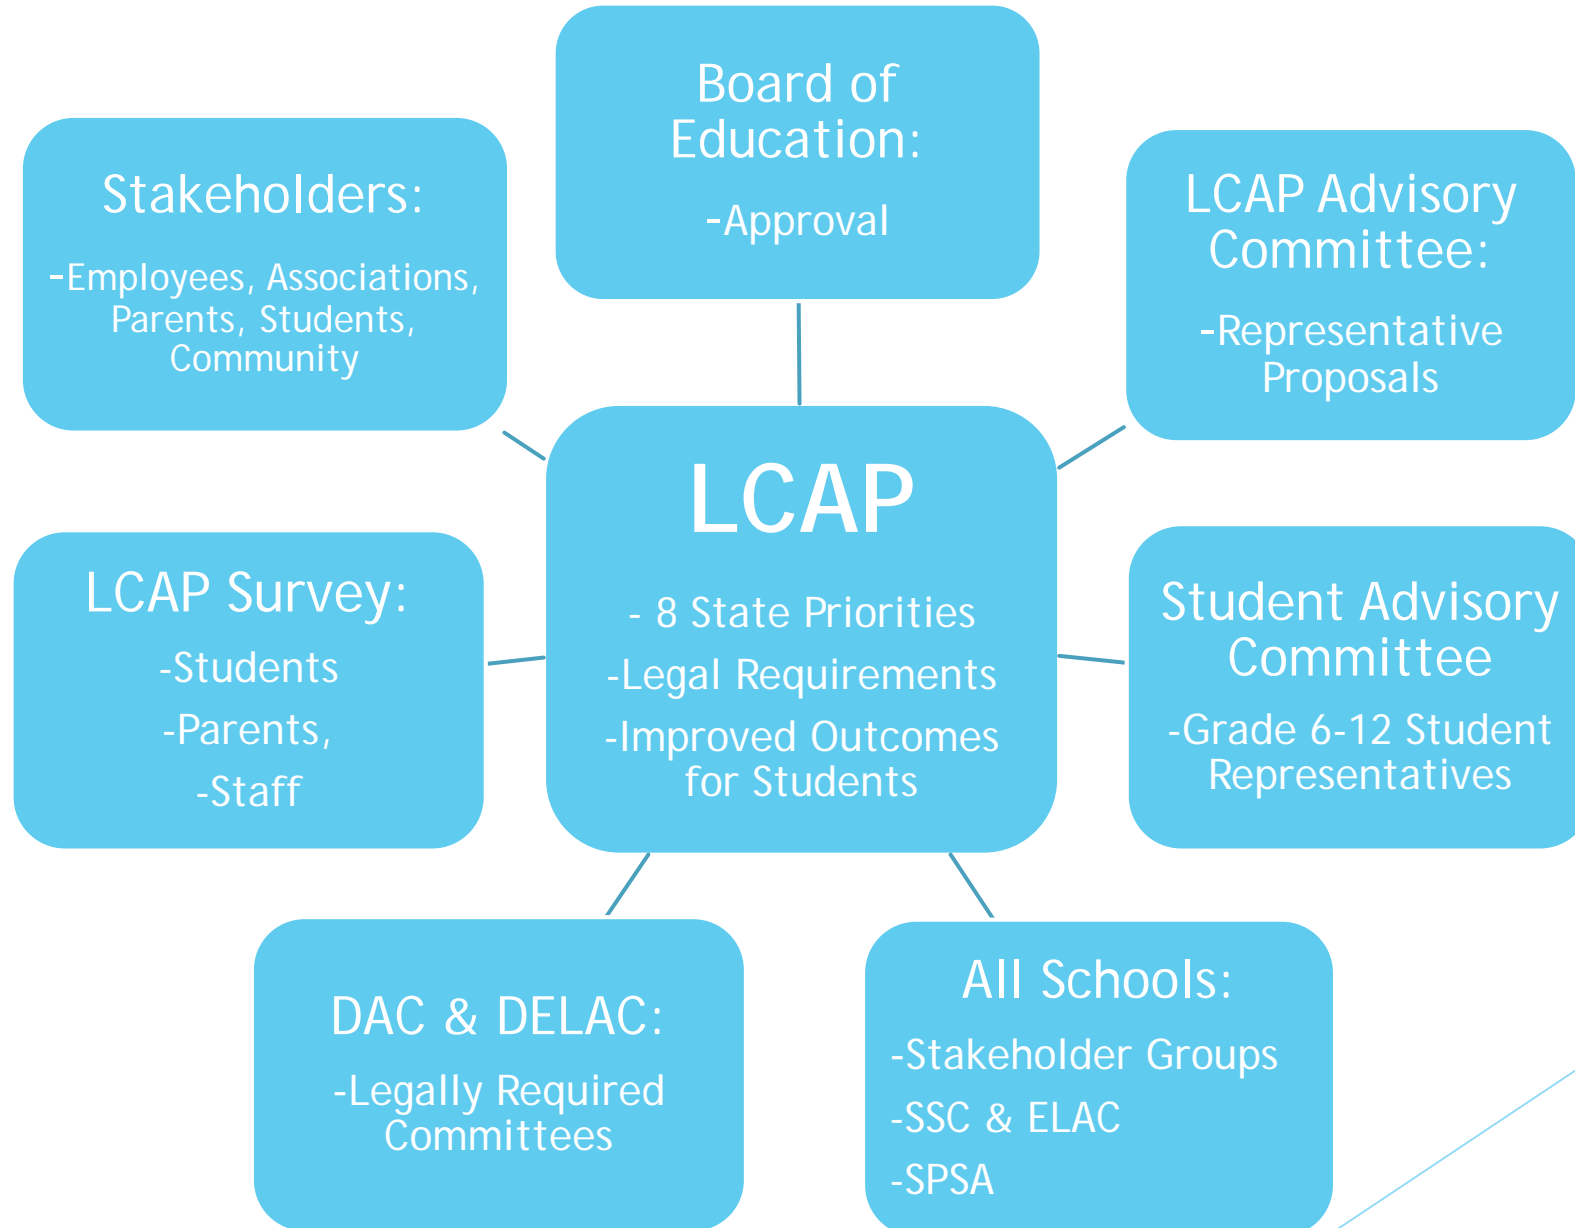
Board of Education:
-Approval

Stakeholders:
-Employees, Associations, Parents, Students, Community

LCAP Advisory Committee:
-Representative Proposals

LCAP
- 8 State Priorities
-Legal Requirements
-Improved Outcomes for Students

LCAP Survey:
-Students
-Parents,
-Staff

Student Advisory Committee
-Grade 6-12 Student Representatives

DAC & DELAC:
-Legally Required Committees

All Schools:
-Stakeholder Groups
-SSC & ELAC
-SPSA